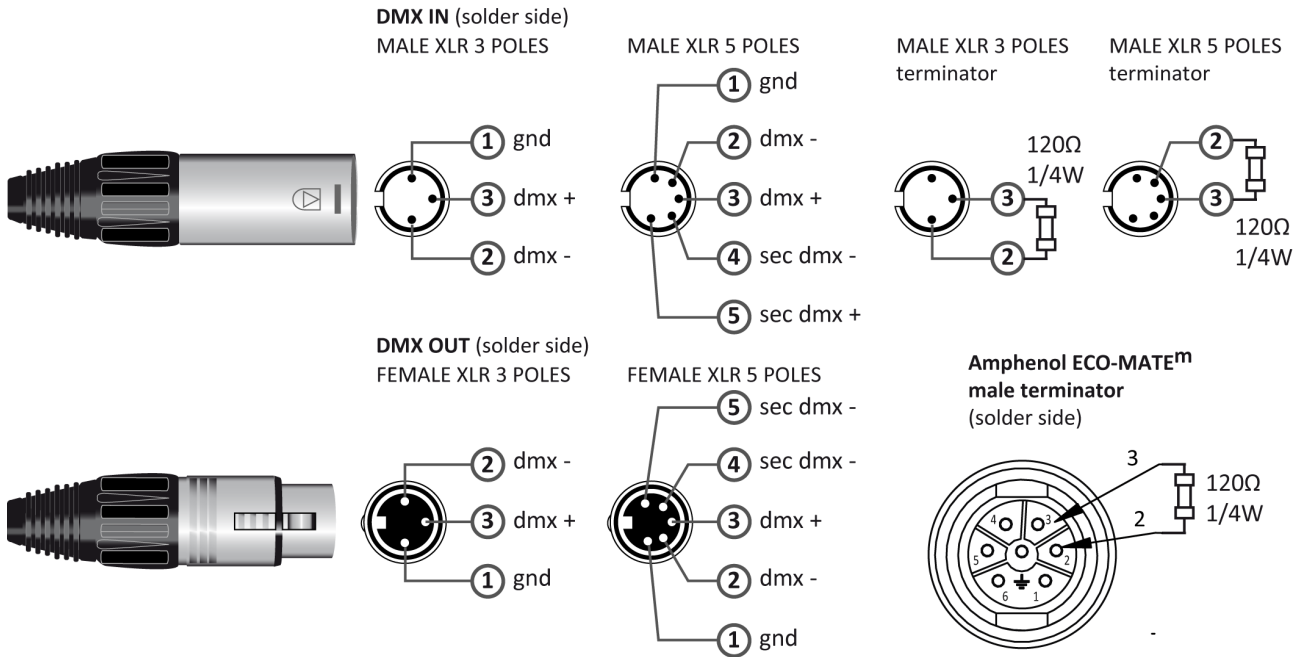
**DMX IN** (solder side)
MALE XLR 3 POLES

1 gnd
3 dmx +
2 dmx -

MALE XLR 5 POLES

1 gnd
2 dmx -
3 dmx +
4 sec dmx -
5 sec dmx +

MALE XLR 3 POLES
terminator

120Ω
1/4W
3
2

MALE XLR 5 POLES
terminator

2
3
120Ω
1/4W

**DMX OUT** (solder side)
FEMALE XLR 3 POLES

2 dmx -
3 dmx +
1 gnd

FEMALE XLR 5 POLES

5 sec dmx -
4 sec dmx -
3 dmx +
2 dmx -
1 gnd

**Amphenol ECO-MATE$^{m}$**
**male terminator**
(solder side)

3
120Ω
2
1/4W
4
3
5
2
6
1